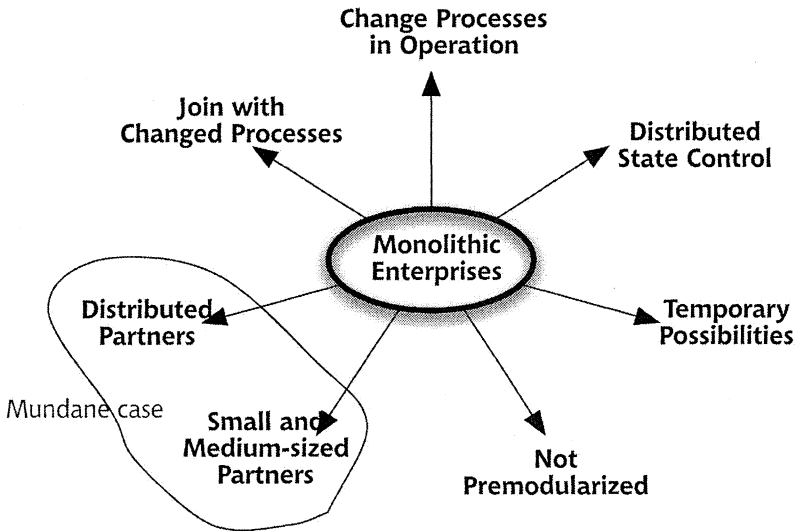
Change Processes in Operation

Join with Changed Processes

Distributed State Control

Monolithic Enterprises

Distributed Partners

Temporary Possibilities

Mundane case

Small and Medium-sized Partners

Not Premodularized